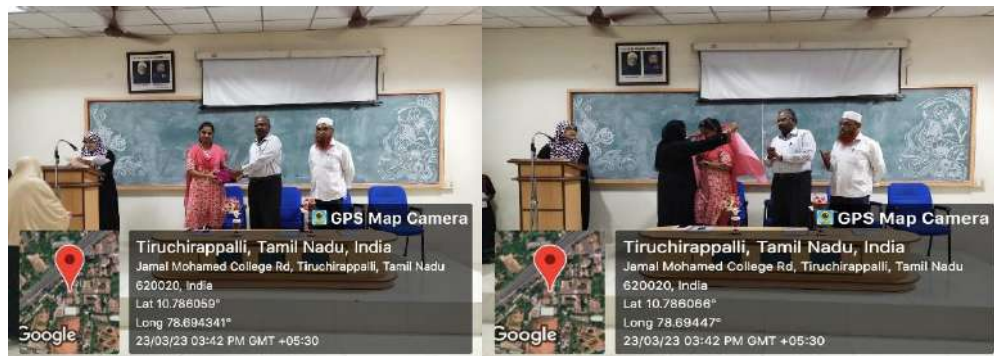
GPS Map Camera

Tiruchirappalli, Tamil Nadu, India
Jamal Mohamed College Rd, Tiruchirappalli, Tamil Nadu 620020, India
Lat 10.786059°
Long 78.694341°
23/03/23 03:42 PM GMT +05:30

Google

GPS Map Camera

Tiruchirappalli, Tamil Nadu, India
Jamal Mohamed College Rd, Tiruchirappalli, Tamil Nadu 620020, India
Lat 10.786066°
Long 78.69447°
23/03/23 03:42 PM GMT +05:30

Google